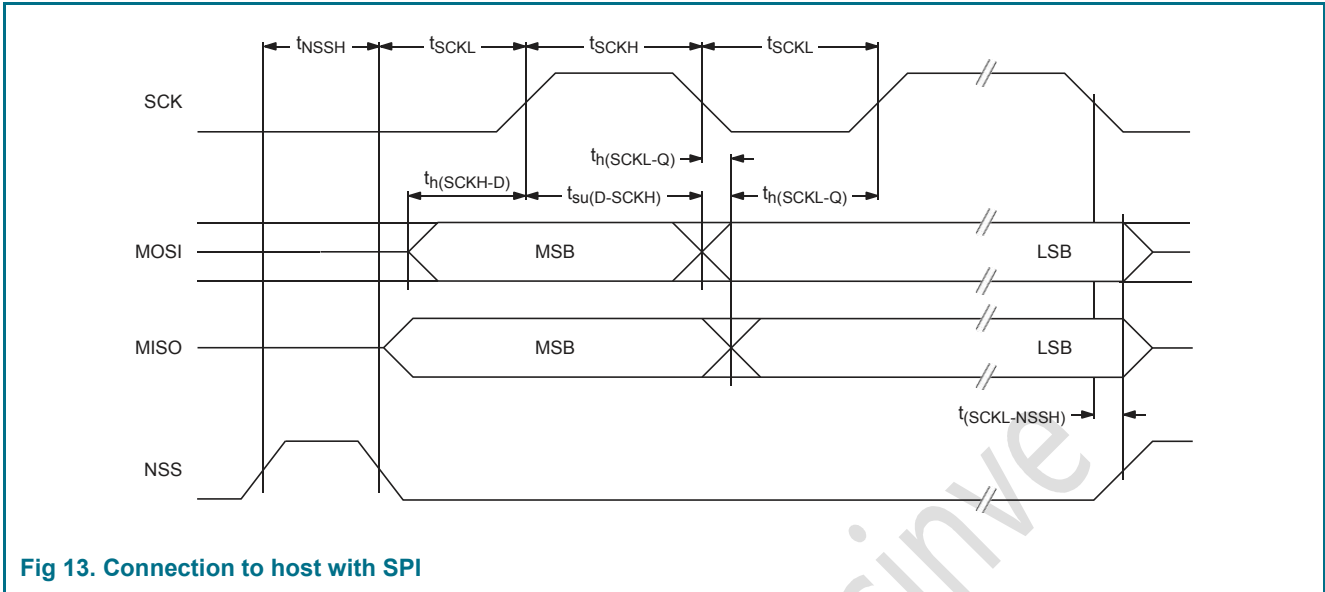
$t_{NSSH}$ $t_{SCKL}$ $t_{SCKH}$ $t_{SCKL}$

SCK

$t_{h(SCKL-Q)}$

$t_{h(SCKH-D)}$ $t_{su(D-SCKH)}$ $t_{h(SCKL-Q)}$

MOSI MSB LSB

MISO MSB LSB

$t_{(SCKL-NSSH)}$

NSS

Fig 13. Connection to host with SPI

sinve